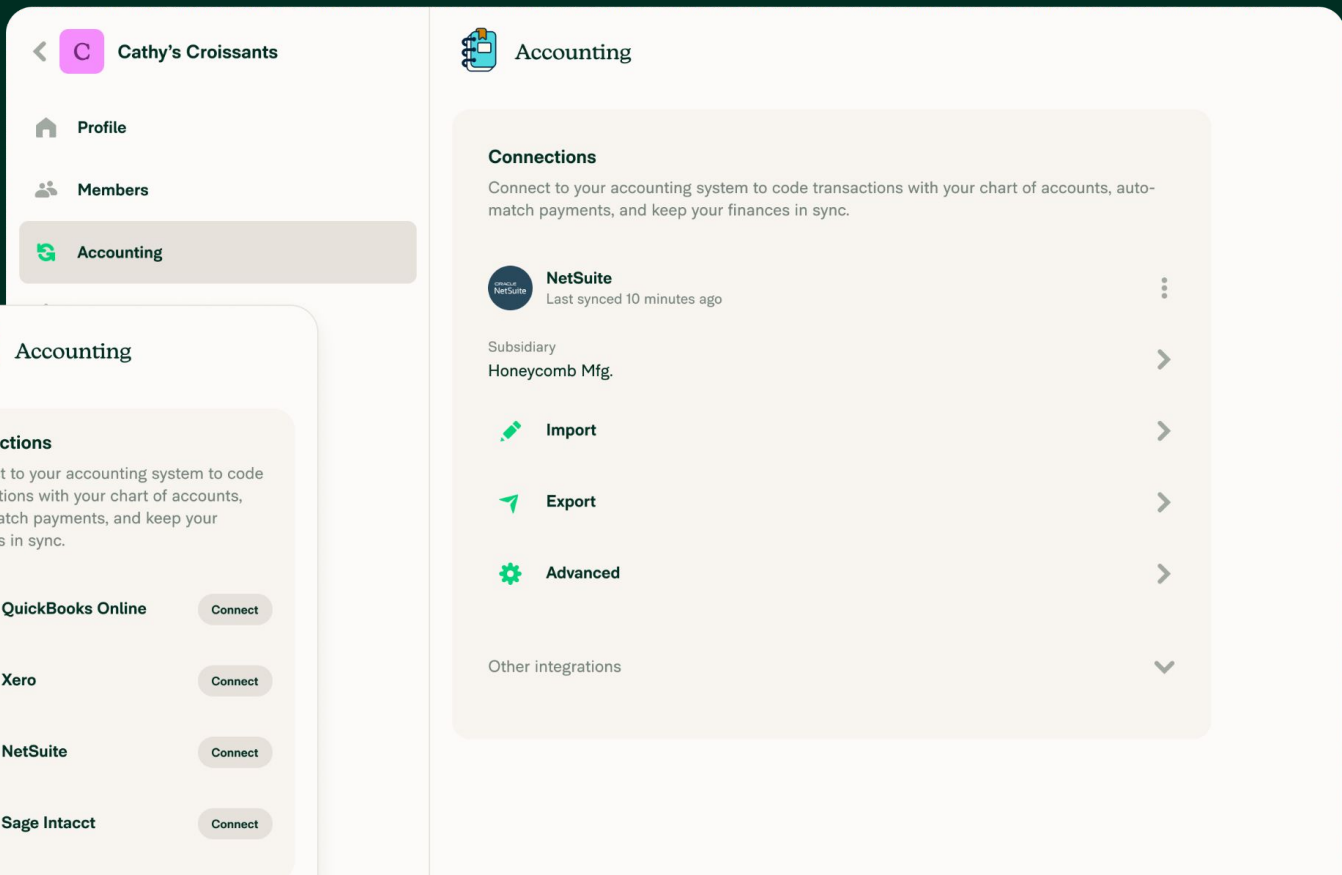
C Cathy's Croissants

Profile

Members

Accounting

Accounting

ctions

t to your accounting system to code tions with your chart of accounts, atch payments, and keep your s in sync.

QuickBooks Online Connect

Xero Connect

NetSuite Connect

Sage Intacct Connect

Accounting

Connections

Connect to your accounting system to code transactions with your chart of accounts, auto-match payments, and keep your finances in sync.

ORACLE NetSuite

NetSuite
Last synced 10 minutes ago

Subsidiary
Honeycomb Mfg.

Import

Export

Advanced

Other integrations